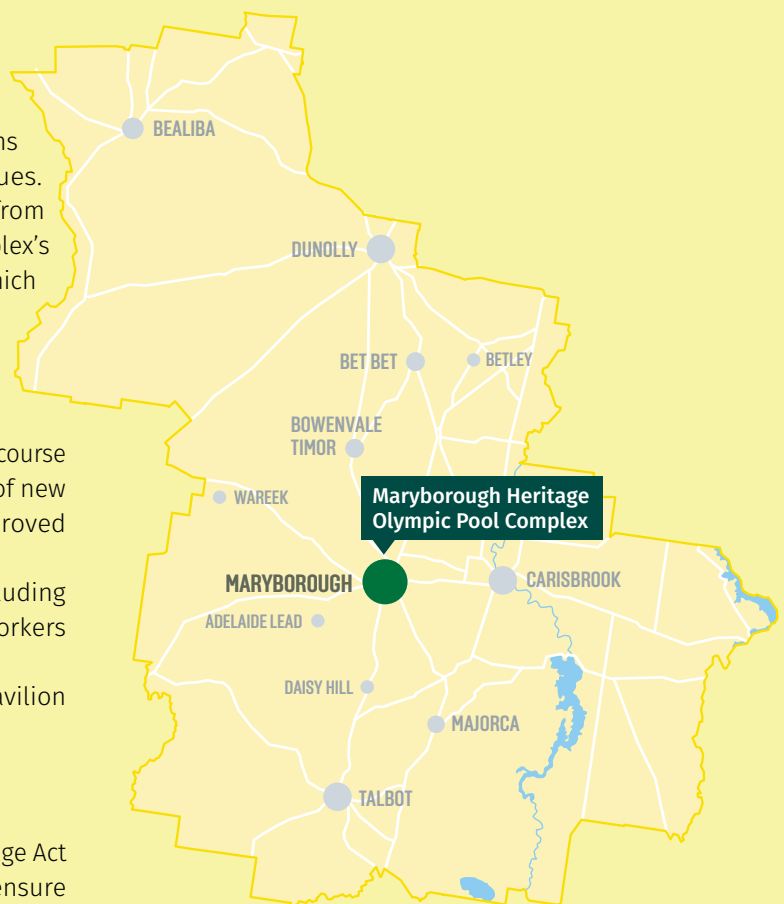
ns
ues.
from
lex's
hich

course
of new
roved

uding
orkers

avilion

ge Act
ensure

BEALIBA
DUNOLLY
BET BET
BETLEY
BOWENVALE
TIMOR
WAREEK
Maryborough Heritage Olympic Pool Complex
MARYBOROUGH
CARISBROOK
ADELAIDE LEAD
DAISY HILL
MAJORCA
TALBOT